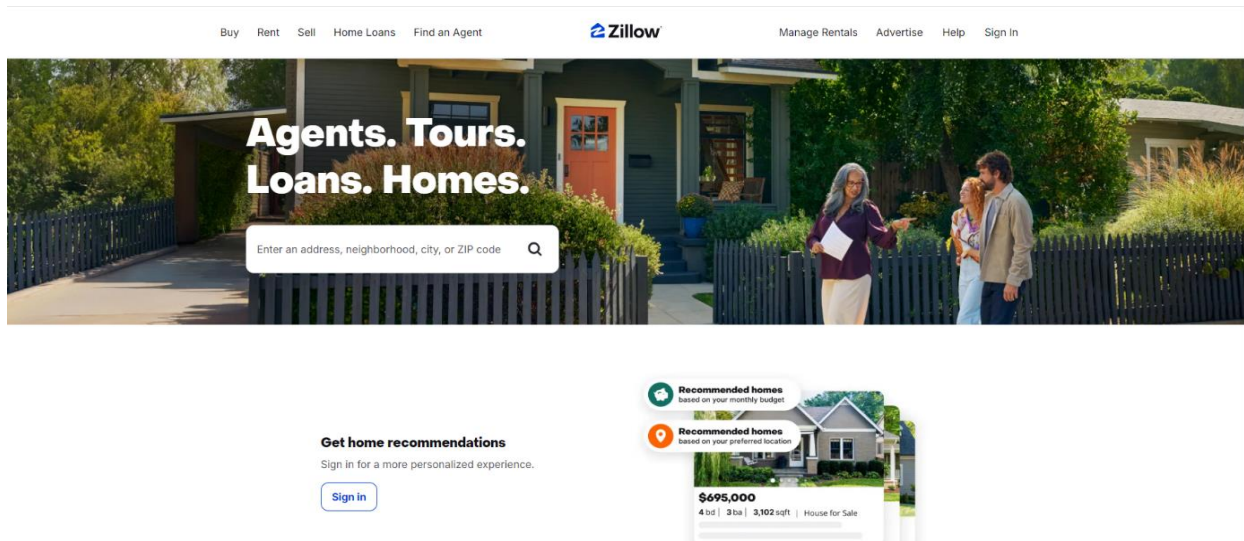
Buy Rent Sell Home Loans Find an Agent

Zillow

Manage Rentals Advertise Help Sign In

Agents. Tours. Loans. Homes.

Enter an address, neighborhood, city, or ZIP code

Get home recommendations

Sign in for a more personalized experience.

Sign in

Recommended homes
based on your monthly budget

Recommended homes
based on your preferred location

$695,000

4 bd | 3 ba | 3,102 sqft | House for Sale